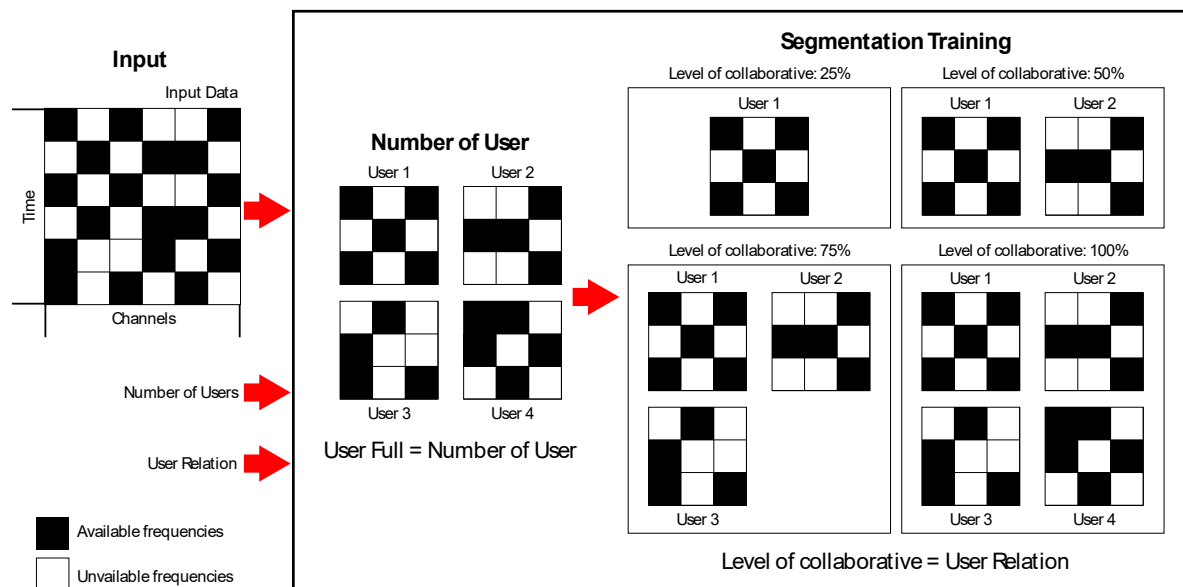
Input

Input Data

Time

Channels

Number of Users

User Relation

Available frequencies

Unvailable frequencies

Number of User

User 1

User 2

User 3

User 4

User Full = Number of User

Segmentation Training

Level of collaborative: 25%

User 1

Level of collaborative: 50%

User 1

User 2

Level of collaborative: 75%

User 1

User 2

User 3

Level of collaborative: 100%

User 1

User 2

User 3

User 4

Level of collaborative = User Relation